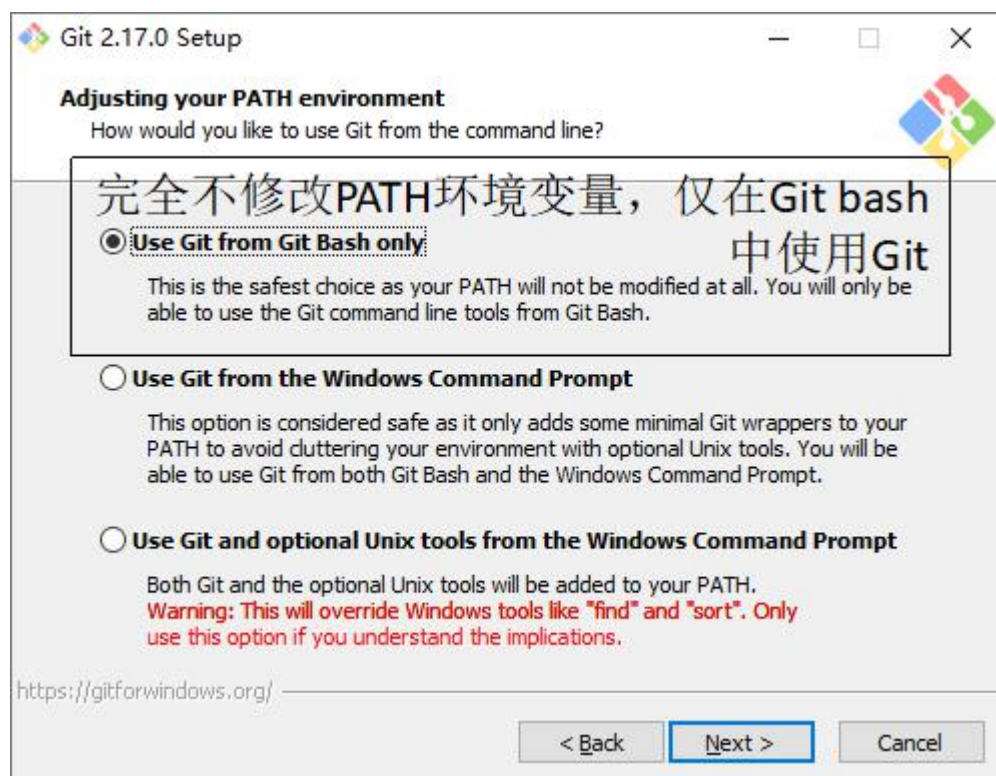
Git 2.17.0 Setup

Adjusting your PATH environment
How would you like to use Git from the command line?

完全不修改PATH环境变量，仅在Git bash 中使用Git

Use Git from Git Bash only

This is the safest choice as your PATH will not be modified at all. You will only be able to use the Git command line tools from Git Bash.

Use Git from the Windows Command Prompt

This option is considered safe as it only adds some minimal Git wrappers to your PATH to avoid cluttering your environment with optional Unix tools. You will be able to use Git from both Git Bash and the Windows Command Prompt.

Use Git and optional Unix tools from the Windows Command Prompt

Both Git and the optional Unix tools will be added to your PATH.
Warning: This will override Windows tools like "find" and "sort". Only use this option if you understand the implications.

https://gitforwindows.org/

< Back  Next >  Cancel